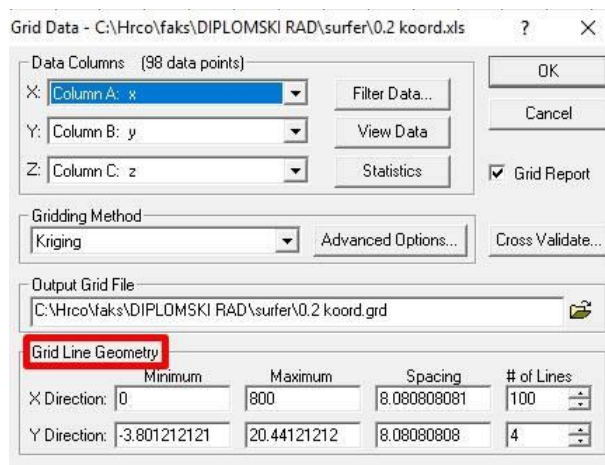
Grid Data - C:\Hrco\faks\DIPLOMSKI RAD\surfer\0.2 koord.xls ? ×

Data Columns (98 data points)

X: Column A: x
Y: Column B: y
Z: Column C: z

Filter Data...
View Data
Statistics

OK
Cancel
Grid Report

Gridding Method
Kriging
Advanced Options...
Cross Validate...

Output Grid File
C:\Hrco\faks\DIPLOMSKI RAD\surfer\0.2 koord.grd

Grid Line Geometry

| | Minimum | Maximum | Spacing | # of Lines |
|---|---|---|---|---|
| X Direction: | 0 | 800 | 8.080808081 | 100 |
| Y Direction: | -3.801212121 | 20.44121212 | 8.08080808 | 4 |